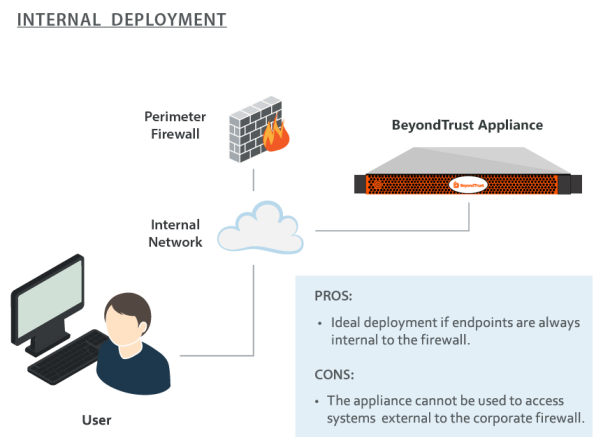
INTERNAL DEPLOYMENT

Perimeter Firewall

BeyondTrust Appliance

BeyondTrust

Internal Network

User

PROS:

• Ideal deployment if endpoints are always internal to the firewall.

CONS:

• The appliance cannot be used to access systems external to the corporate firewall.